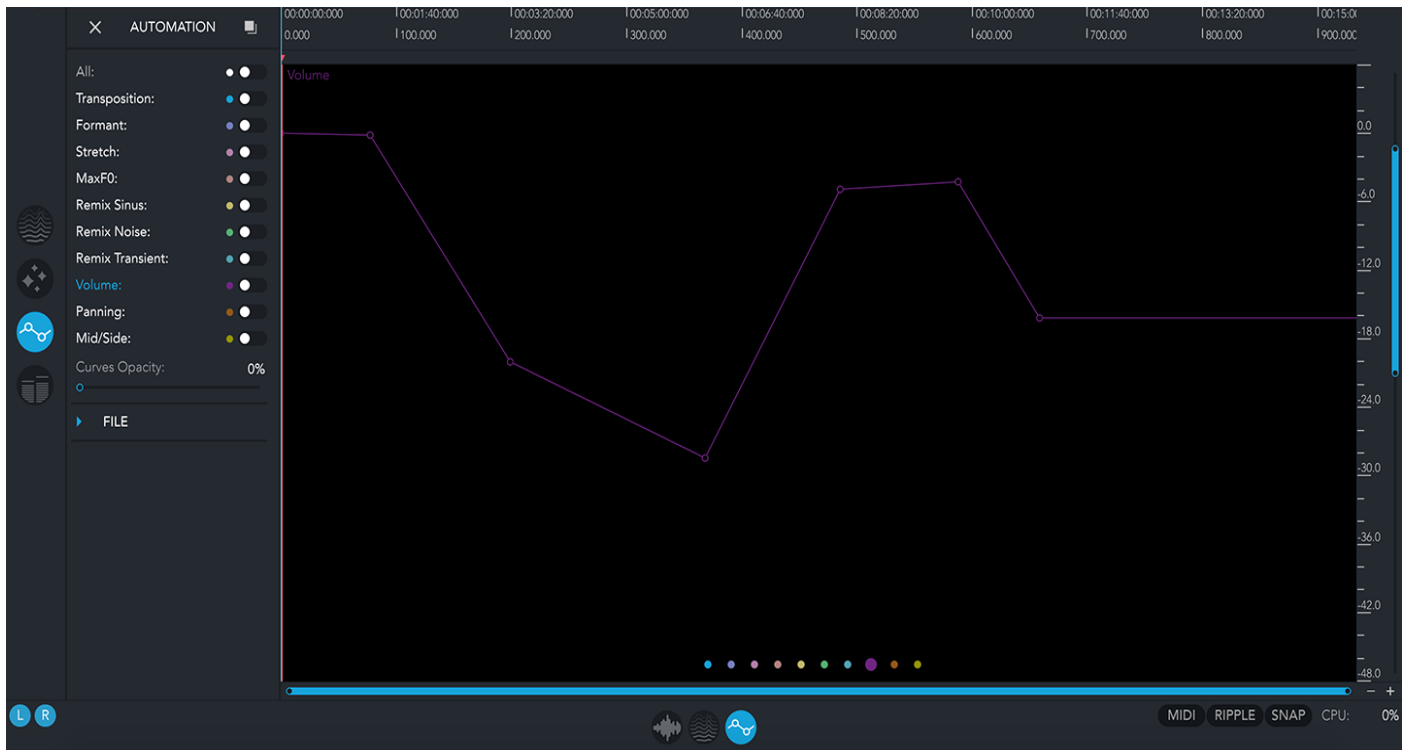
AUTOMATION

All:
Transposition:
Formant:
Stretch:
MaxF0:
Remix Sinus:
Remix Noise:
Remix Transient:
Volume:
Panning:
Mid/Side:
Curves Opacity: 0%

FILE

| 00:00:00:000 | 00:01:40:000 | 00:03:20:000 | 00:05:00:000 | 00:06:40:000 | 00:08:20:000 | 00:10:00:000 | 00:11:40:000 | 00:13:20:000 | 00:15:0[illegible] |
|---|---|---|---|---|---|---|---|---|---|
| 0.000 | 100.000 | 200.000 | 300.000 | 400.000 | 500.000 | 600.000 | 700.000 | 800.000 | 900.000 |

Volume

0.0
-6.0
-12.0
-18.0
-24.0
-30.0
-36.0
-42.0
-48.0

L R

MIDI RIPPLE SNAP CPU: 0%